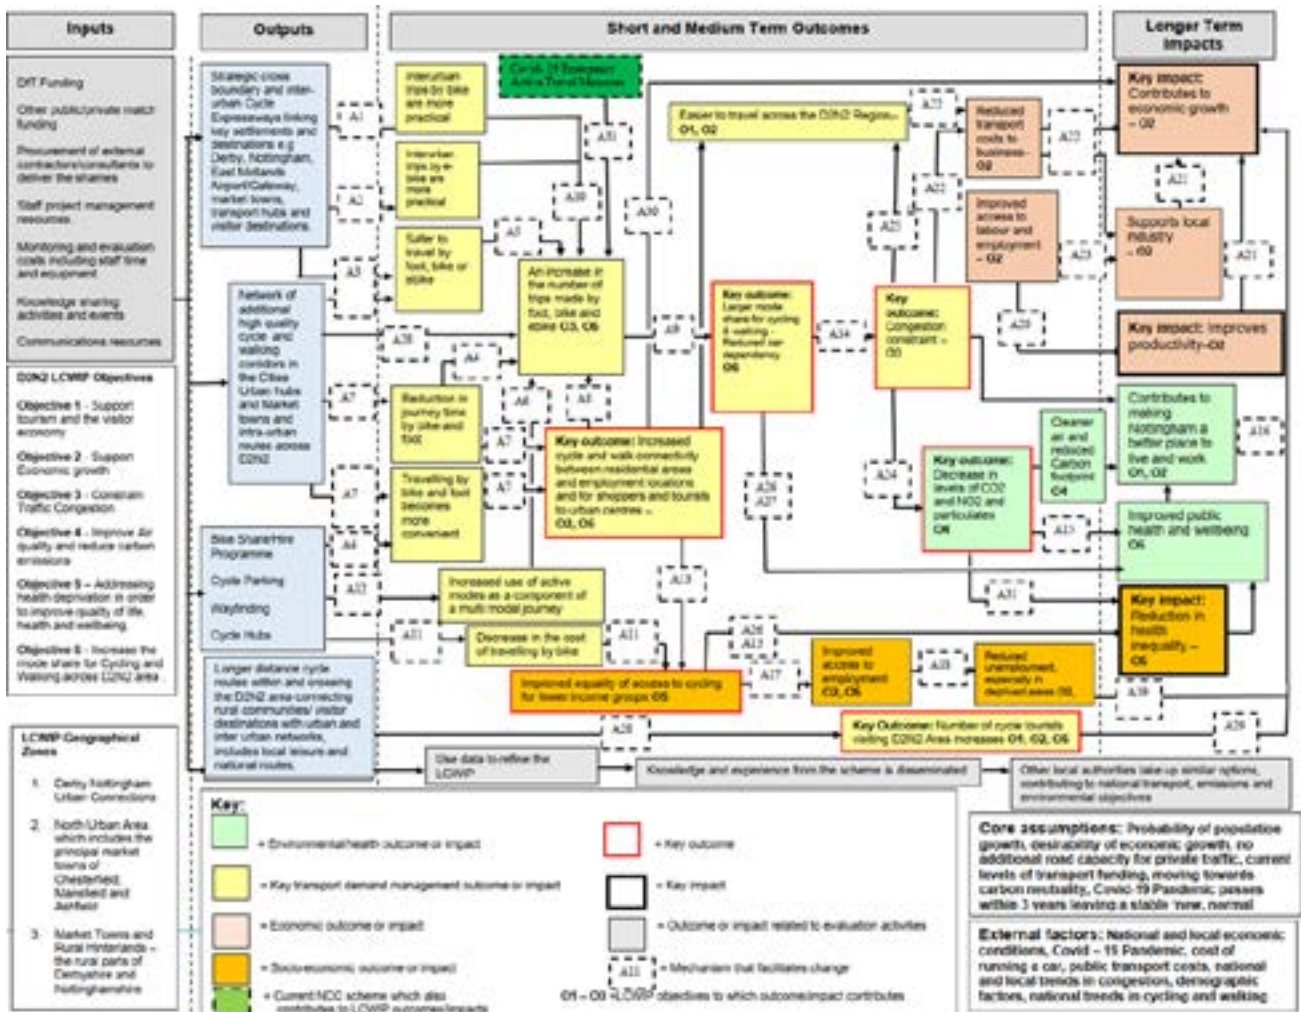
Inputs

DfT Funding

Other public/private match funding

Procurement of external contractors/consultants to deliver the schemes

Staff project management resources

Monitoring and evaluation costs including staff time and equipment

Knowledge sharing activities and events

Communications resources

D2N2 LCWIP Objectives

Objective 1 - Support tourism and the visitor economy

Objective 2 - Support Economic growth

Objective 3 - Constrain Traffic Congestion

Objective 4 - Improve Air quality and reduce carbon emissions

Objective 5 – Addressing health deprivation in order to improve quality of life, health and wellbeing

Objective 6 - Increase the mode share for Cycling and Walking across D2N2 area

LCWIP Geographical Zones

1. Derby Nottingham Urban Connections

2. North Urban Area which includes the principal market towns of Chesterfield, Mansfield and Ashfield

3. Market Towns and Rural Hinterlands – the rural parts of Derbyshire and Nottinghamshire

Outputs

Strategic cross boundary and inter-urban Cycle Expressways linking key settlements and destinations e.g. Derby, Nottingham, East Midlands Airport/Gateway, market towns, transport hubs and visitor destinations

Network of additional high quality cycle and walking corridors in the Cities Urban hubs and Market towns and intra-urban routes across D2N2

Bike Share/Hire Programme

Cycle Parking

Wayfinding

Cycle Hubs

Longer distance cycle routes within and crossing the D2N2 area connecting rural communities/ visitor destinations with urban and inter urban networks, includes local leisure and natural routes

Short and Medium Term Outcomes

Interurban trips by bike are more practical

Covid-19 Transport Active Travel Measures

Interurban trips by e-bike are more practical

Safer to travel by foot, bike or ebike

An increase in the number of trips made by foot, bike and ebike O3, O6

Reduction in journey time by bike and foot

Travelling by bike and foot becomes more convenient

Key outcome: Increased cycle and walk connectivity between residential areas and employment locations and for shoppers and tourists to urban centres – O2, O6

Increased use of active modes as a component of a multi modal journey

Decrease in the cost of travelling by bike

Improved equality of access to cycling for lower income groups O5

Easier to travel across the D2N2 Region – O1, O2

Key outcome: Larger mode share for cycling & walking - Reduced car dependency O6

Key outcome: Congestion constraint – O3

Reduced transport costs to business - O2

Improved access to labour and employment - O2

Cleaner air and reduced Carbon footprint O4

Key outcome: Decrease in levels of CO2 and NO2 and particulates O4

Improved access to employment O2, O5

Reduced unemployment, especially in deprived areas O5

Key Outcome: Number of cycle tourists visiting D2N2 Area increases O1, O2, O6

Use data to refine the LCWIP

Knowledge and experience from the scheme is disseminated

Longer Term Impacts

Key impact: Contributes to economic growth - O2

Supports local industry - O2

Key impact: Improves productivity-O2

Contributes to making Nottingham a better place to live and work O1, O2

Improved public health and wellbeing O5

Key impact: Reduction in health inequality – O5

Other local authorities take up similar options, contributing to national transport, emissions and environmental objectives

A1 A2 A3 A4 A5 A6 A7 A8 A9 A10 A11 A12 A13 A14 A15 A16 A17 A18 A19 A20 A21 A22 A23 A24 A25 A26 A27 A28 A29 A30 A31 A32 A33 A34

Key:

= Environmental/health outcome or impact

= Key transport demand management outcome or impact

= Economic outcome or impact

= Socio-economic outcome or impact

= Current NCC scheme which also contributes to LCWIP outcomes/impacts

= Key outcome

= Key impact

= Outcome or impact related to evaluation activities

A11 = Mechanism that facilitates change

O1 – O6 = LCWIP objectives to which outcome/impact contributes

Core assumptions: Probability of population growth, desirability of economic growth, no additional road capacity for private traffic, current levels of transport funding, moving towards carbon neutrality, Covid-19 Pandemic passes within 3 years leaving a stable 'new, normal

External factors: National and local economic conditions, Covid – 19 Pandemic, cost of running a car, public transport costs, national and local trends in congestion, demographic factors, national trends in cycling and walking